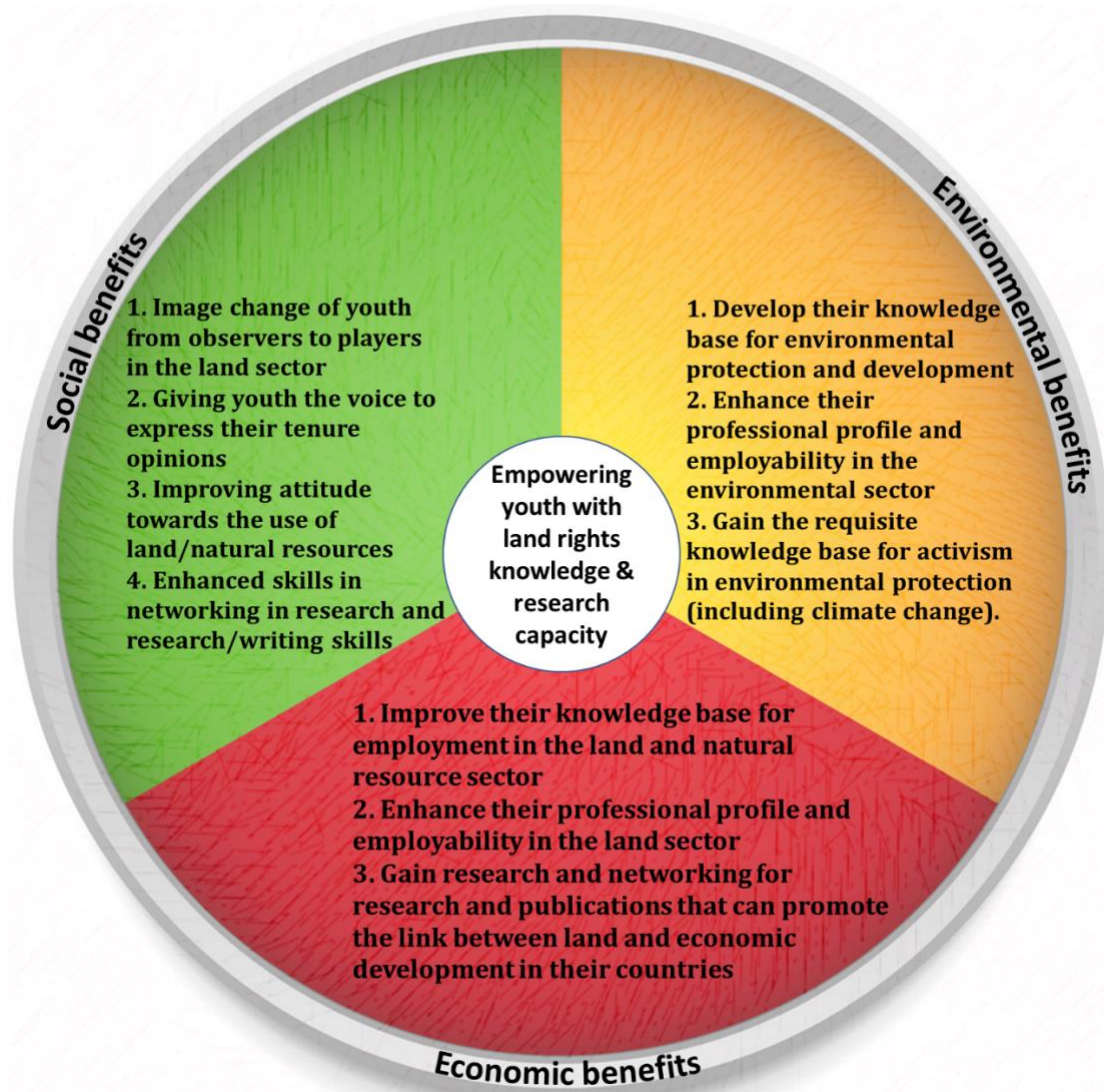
Social benefits

1. Image change of youth from observers to players in the land sector
2. Giving youth the voice to express their tenure opinions
3. Improving attitude towards the use of land/natural resources
4. Enhanced skills in networking in research and research/writing skills

Empowering youth with land rights knowledge & research capacity

Environmental benefits

1. Develop their knowledge base for environmental protection and development
2. Enhance their professional profile and employability in the environmental sector
3. Gain the requisite knowledge base for activism in environmental protection (including climate change).

1. Improve their knowledge base for employment in the land and natural resource sector
2. Enhance their professional profile and employability in the land sector
3. Gain research and networking for research and publications that can promote the link between land and economic development in their countries

Economic benefits